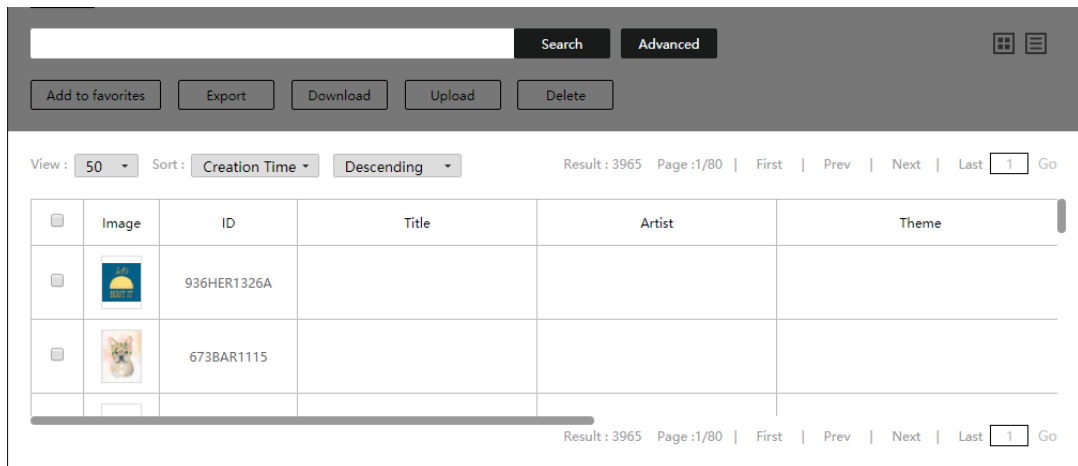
Search Advanced

Add to favorites Export Download Upload Delete

View : 50 Sort : Creation Time Descending Result : 3965 Page :1/80 | First | Prev | Next | Last 1 Go

| | Image | ID | Title | Artist | Theme |
|---|---|---|---|---|---|
| | | 936HER1326A | | | |
| | | 673BAR1115 | | | |

Result : 3965 Page :1/80 | First | Prev | Next | Last 1 Go